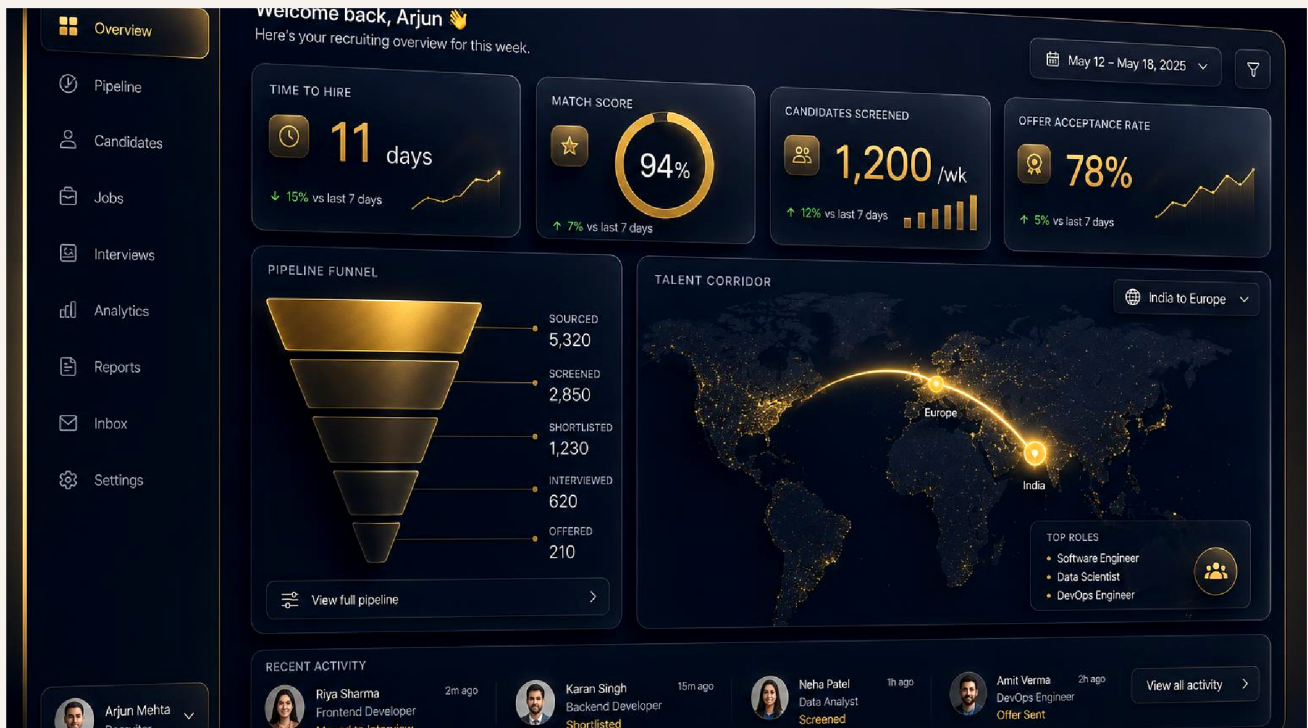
Overview
Pipeline
Candidates
Jobs
Interviews
Analytics
Reports
Inbox
Settings
Arjun Mehta
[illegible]

Welcome back, Arjun 👋
Here's your recruiting overview for this week.

May 12 – May 18, 2025

TIME TO HIRE
11 days
↓ 15% vs last 7 days

MATCH SCORE
94%
↑ 7% vs last 7 days

CANDIDATES SCREENED
1,200 /wk
↑ 12% vs last 7 days

OFFER ACCEPTANCE RATE
78%
↑ 5% vs last 7 days

PIPELINE FUNNEL
SOURCED
5,320
SCREENED
2,850
SHORTLISTED
1,230
INTERVIEWED
620
OFFERED
210
View full pipeline

TALENT CORRIDOR
India to Europe
Europe
India
TOP ROLES
• Software Engineer
• Data Scientist
• DevOps Engineer

RECENT ACTIVITY
Riya Sharma 2m ago
Frontend Developer
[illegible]
Karan Singh 15m ago
Backend Developer
Shortlisted
Neha Patel 1h ago
Data Analyst
Screened
Amit Verma 2h ago
DevOps Engineer
Offer Sent
View all activity